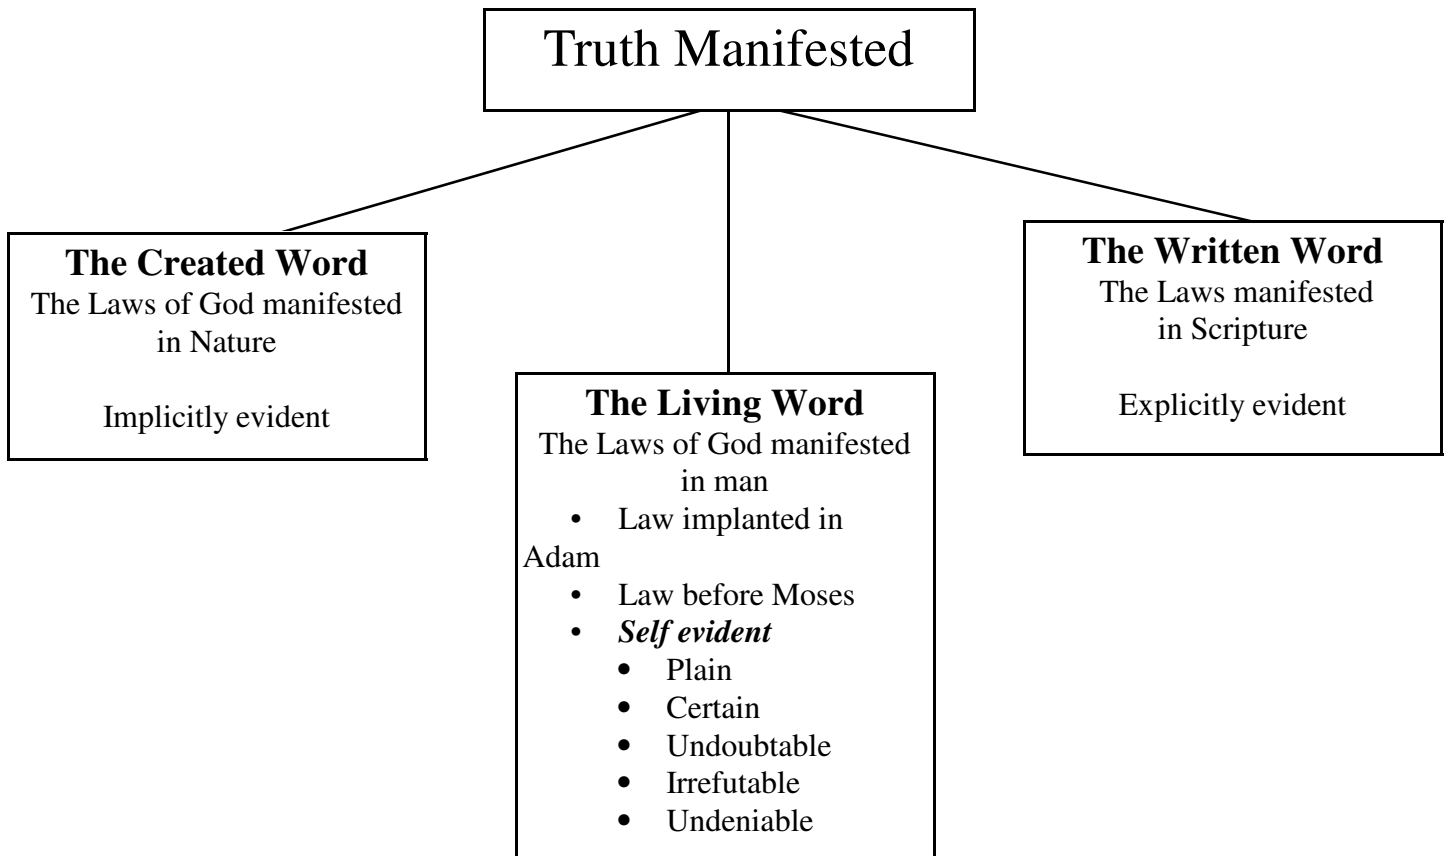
Truth Manifested

**The Created Word**
The Laws of God manifested in Nature

Implicitly evident

**The Living Word**
The Laws of God manifested in man
• Law implanted in Adam
• Law before Moses
• ***Self evident***
  • Plain
  • Certain
  • Undoubtable
  • Irrefutable
  • Undeniable

**The Written Word**
The Laws manifested in Scripture

Explicitly evident